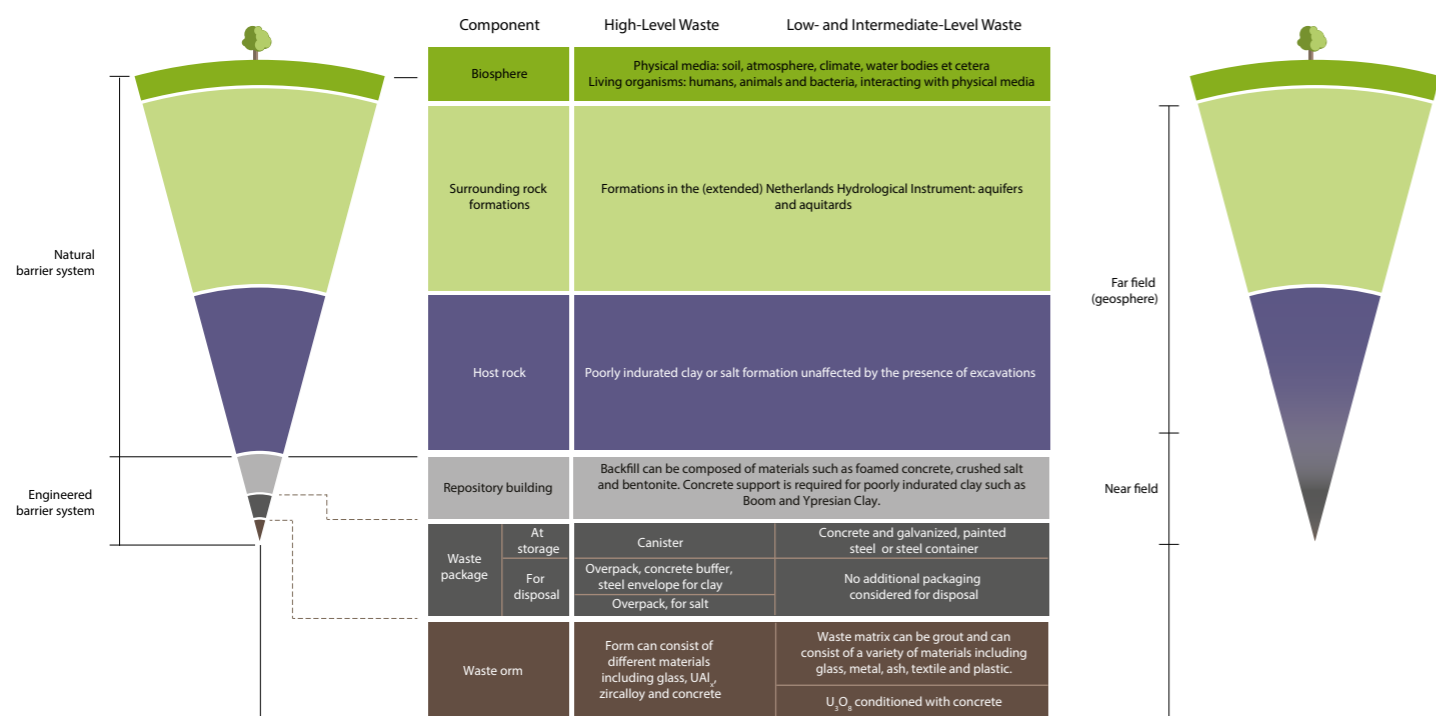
Natural barrier system

Engineered barrier system

| Component | | High-Level Waste | Low- and Intermediate-Level Waste |
|---|---|---|---|
| Biosphere | | Physical media: soil, atmosphere, climate, water bodies et cetera Living organisms: humans, animals and bacteria, interacting with physical media | |
| Surrounding rock formations | | Formations in the (extended) Netherlands Hydrological Instrument: aquifers and aquitards | |
| Host rock | | Poorly indurated clay or salt formation unaffected by the presence of excavations | |
| Repository building | | Backfill can be composed of materials such as foamed concrete, crushed salt and bentonite. Concrete support is required for poorly indurated clay such as Boom and Ypresian Clay. | |
| Waste package | At storage | Canister | Concrete and galvanized, painted steel or steel container |
| | For disposal | Overpack, concrete buffer, steel envelope for clay | No additional packaging considered for disposal |
| | | Overpack, for salt | |
| Waste orm | | Form can consist of different materials including glass, UAl$_x$, zircalloy and concrete | Waste matrix can be grout and can consist of a variety of materials including glass, metal, ash, textile and plastic. |
| | | | U$_3$O$_8$ conditioned with concrete |

Far field (geosphere)

Near field